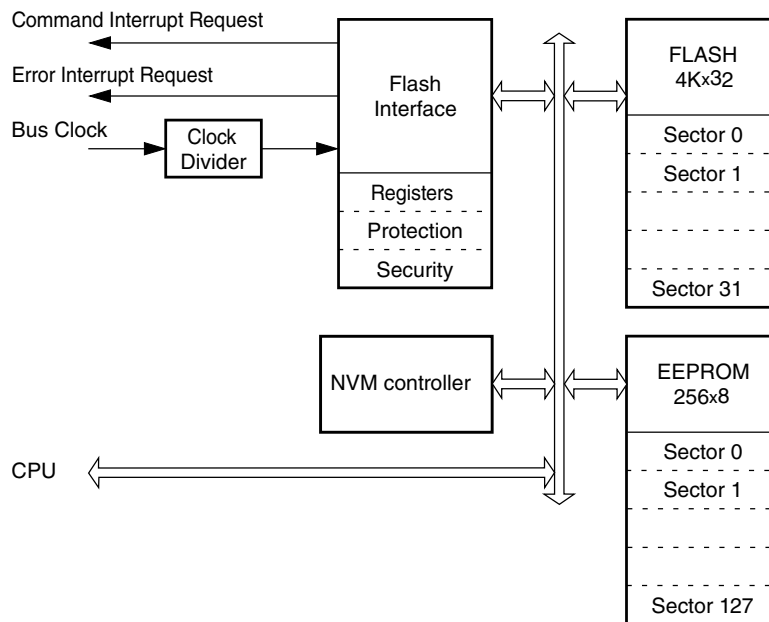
Command Interrupt Request

Error Interrupt Request

Bus Clock

Clock Divider

Flash Interface

Registers

Protection

Security

FLASH 4Kx32

Sector 0

Sector 1

Sector 31

NVM controller

EEPROM 256x8

Sector 0

Sector 1

Sector 127

CPU